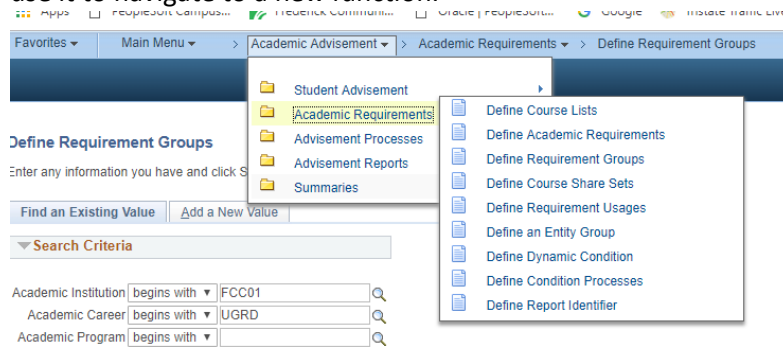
Apps PeopleSoft Campus... Frederick Communi... Oracle | PeopleSoft... Google Instate Traffic Live

Favorites ▾ Main Menu ▾ > Academic Advisement ▾ > Academic Requirements ▾ > Define Requirement Groups

Student Advisement
Academic Requirements
Advisement Processes
Advisement Reports
Summaries

Define Course Lists
Define Academic Requirements
Define Requirement Groups
Define Course Share Sets
Define Requirement Usages
Define an Entity Group
Define Dynamic Condition
Define Condition Processes
Define Report Identifier

Define Requirement Groups
Enter any information you have and click S

Find an Existing Value | Add a New Value

Search Criteria

Academic Institution begins with ▾ FCC01
Academic Career begins with ▾ UGRD
Academic Program begins with ▾